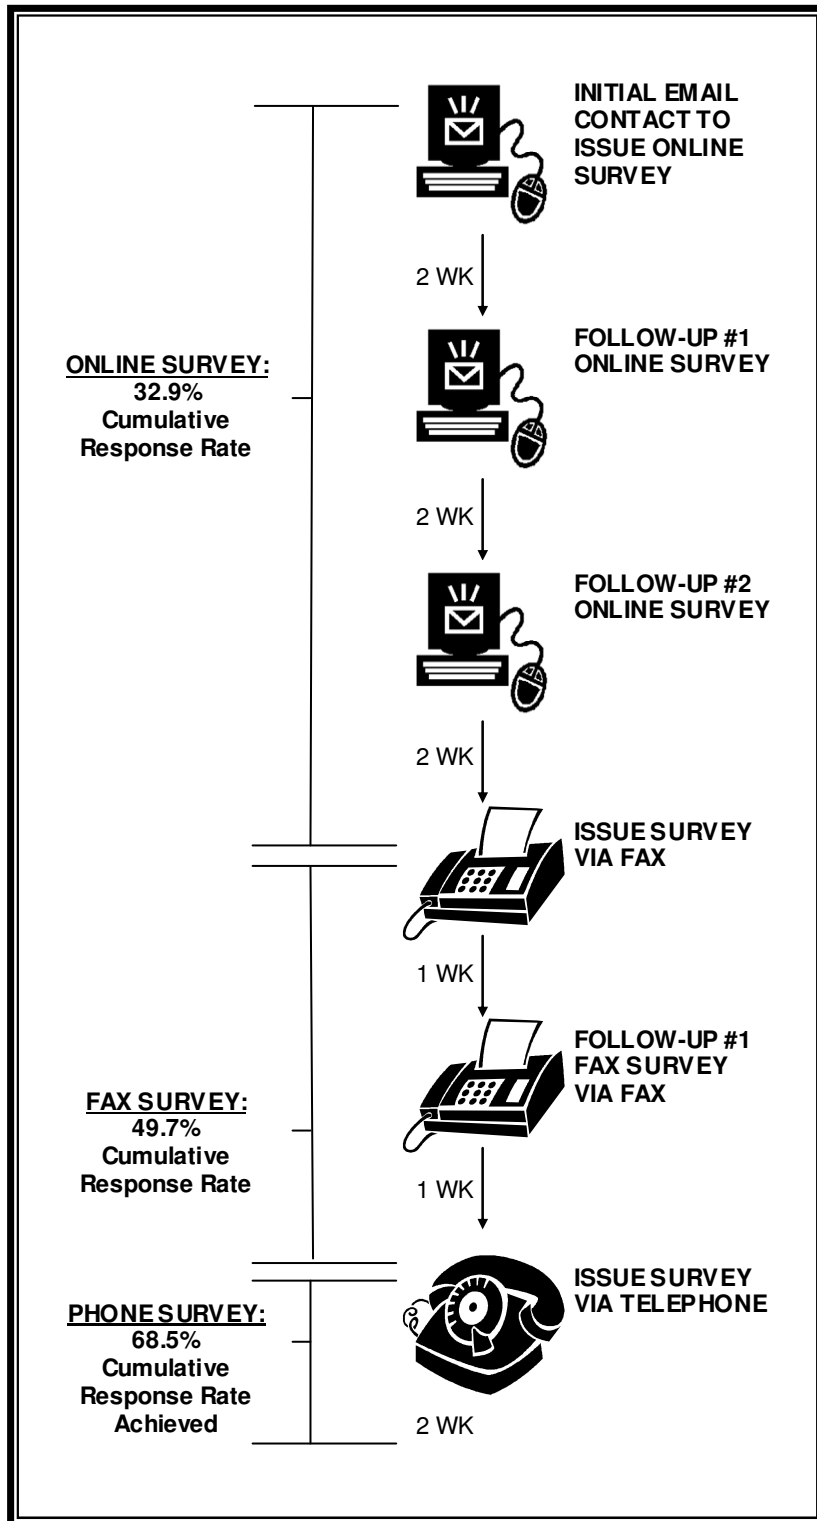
INITIAL EMAIL CONTACT TO ISSUE ONLINE SURVEY

2 WK

FOLLOW-UP #1 ONLINE SURVEY

ONLINE SURVEY:
32.9%
Cumulative Response Rate

2 WK

FOLLOW-UP #2 ONLINE SURVEY

2 WK

ISSUE SURVEY VIA FAX

1 WK

FOLLOW-UP #1 FAX SURVEY VIA FAX

FAX SURVEY:
49.7%
Cumulative Response Rate

1 WK

ISSUE SURVEY VIA TELEPHONE

PHONE SURVEY:
68.5%
Cumulative Response Rate Achieved

2 WK